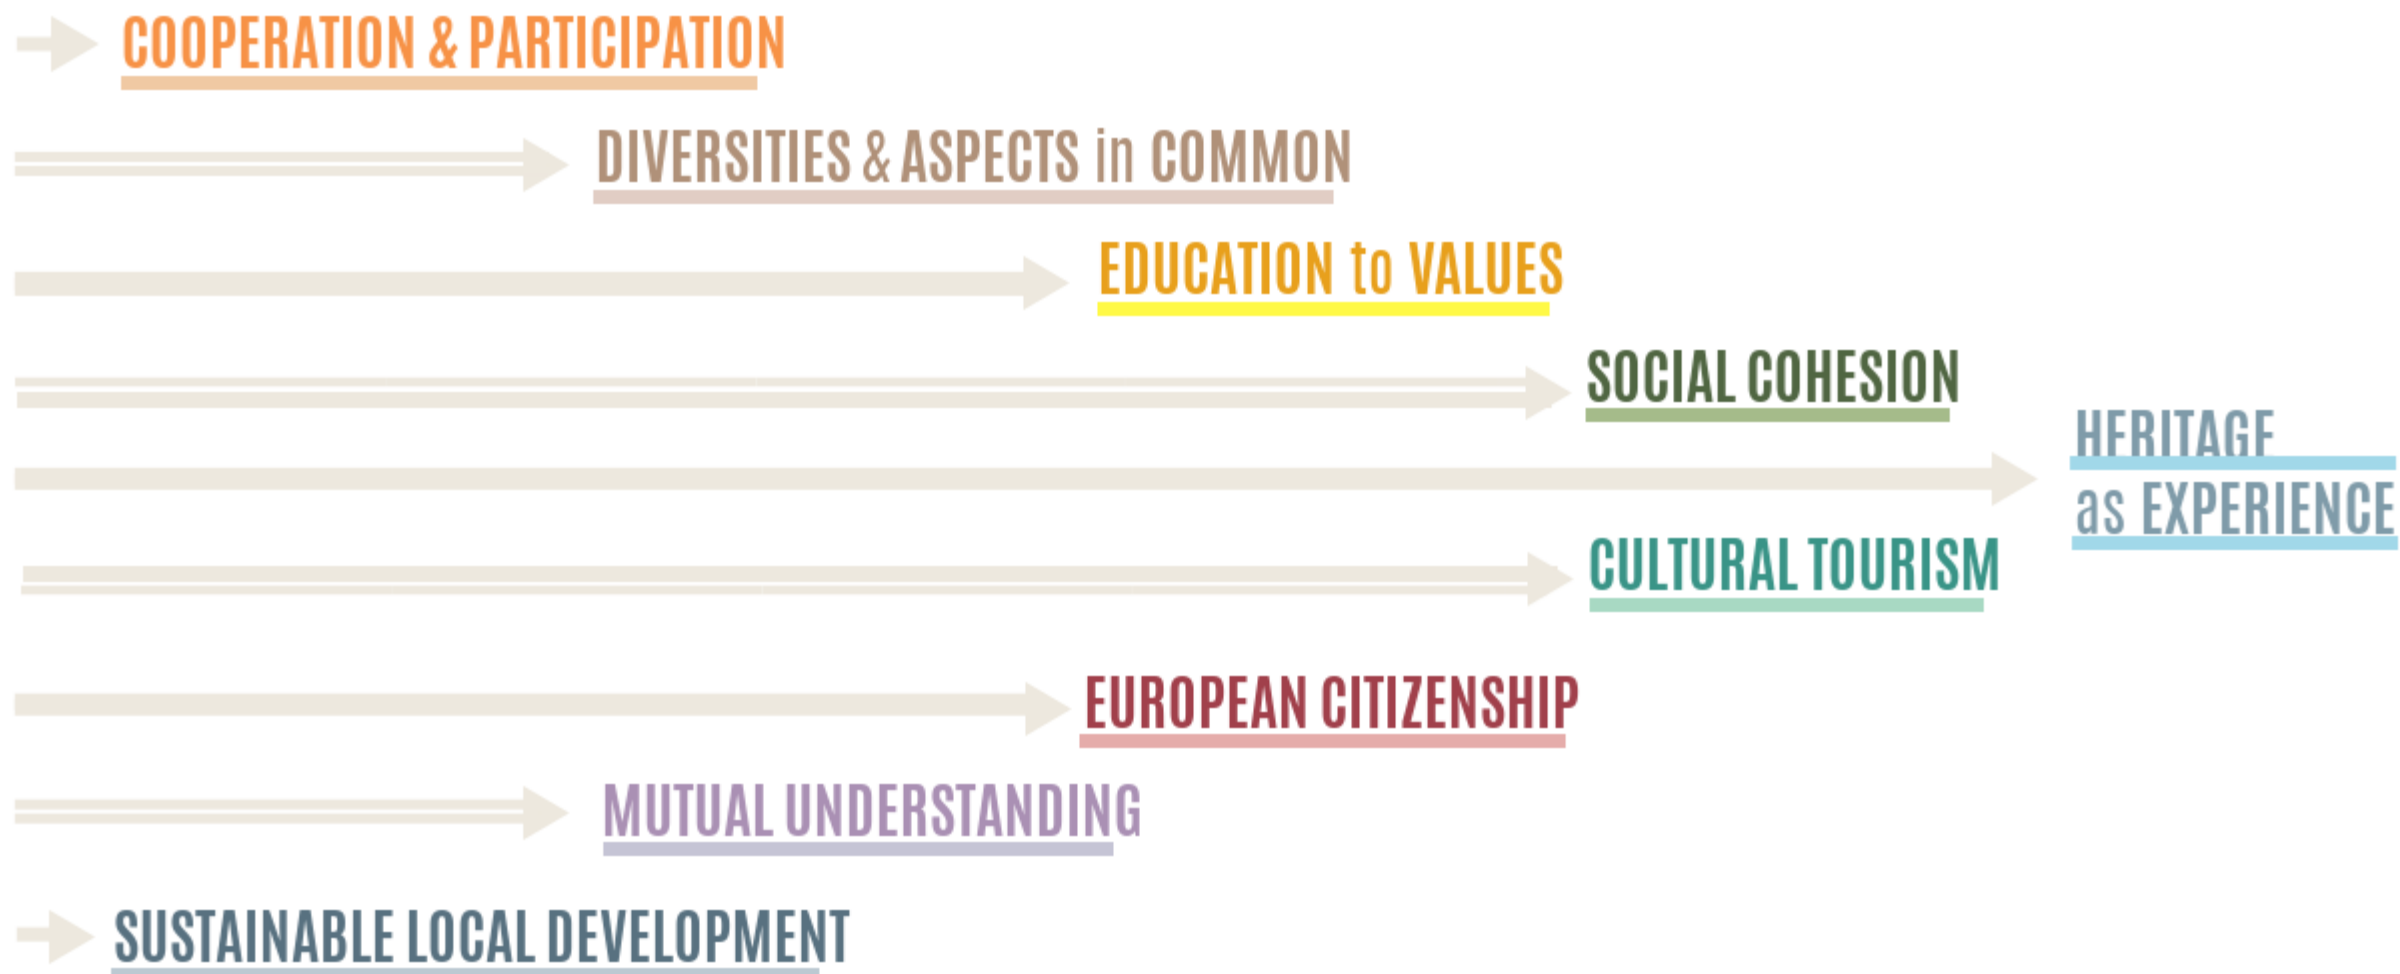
COOPERATION & PARTICIPATION

DIVERSITIES & ASPECTS in COMMON

EDUCATION to VALUES

SOCIAL COHESION

HERITAGE as EXPERIENCE

CULTURAL TOURISM

EUROPEAN CITIZENSHIP

MUTUAL UNDERSTANDING

SUSTAINABLE LOCAL DEVELOPMENT